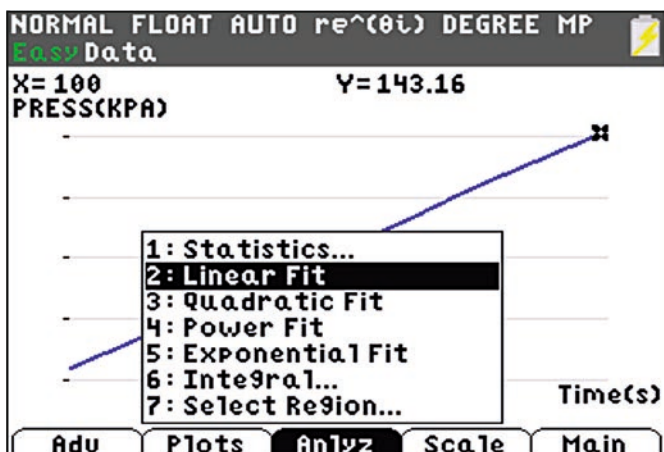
NORMAL FLOAT AUTO re^(θi) DEGREE MP
EasyData
X=100 Y=143.16
PRESS(KPA)

1: Statistics...
2: Linear Fit
3: Quadratic Fit
4: Power Fit
5: Exponential Fit
6: Integral...
7: Select Region...

Time(s)

Adv | Plots | Anlyz | Scale | Main